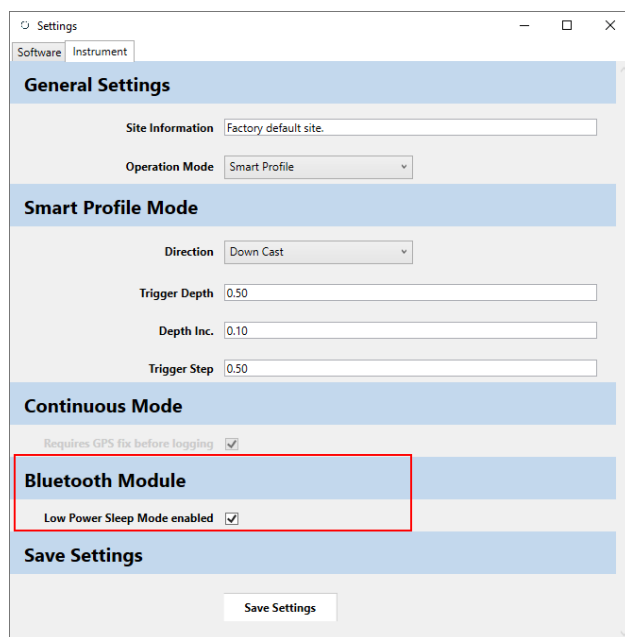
Settings

Software | Instrument

General Settings

Site Information: Factory default site.

Operation Mode: Smart Profile

Smart Profile Mode

Direction: Down Cast

Trigger Depth: 0.50

Depth Inc.: 0.10

Trigger Step: 0.50

Continuous Mode

Requires GPS fix before logging

Bluetooth Module

Low Power Sleep Mode enabled

Save Settings

Save Settings